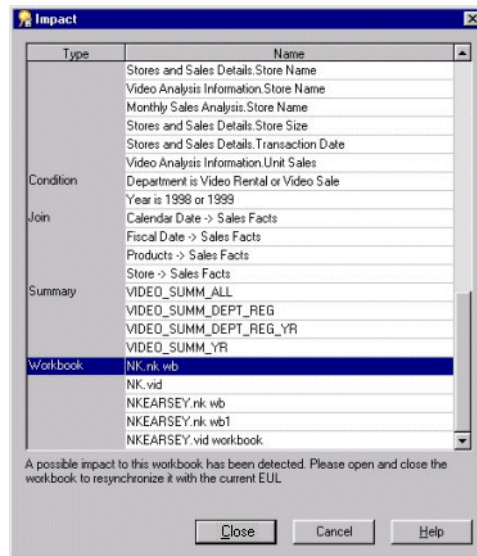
Impact

| Type | Name |
|---|---|
| | Stores and Sales Details.Store Name |
| | Video Analysis Information.Store Name |
| | Monthly Sales Analysis.Store Name |
| | Stores and Sales Details.Store Size |
| | Stores and Sales Details.Transaction Date |
| | Video Analysis Information.Unit Sales |
| Condition | Department is Video Rental or Video Sale |
| | Year is 1998 or 1999 |
| Join | Calendar Date -> Sales Facts |
| | Fiscal Date -> Sales Facts |
| | Products -> Sales Facts |
| | Store -> Sales Facts |
| Summary | VIDEO_SUMM_ALL |
| | VIDEO_SUMM_DEPT_REG |
| | VIDEO_SUMM_DEPT_REG_YR |
| | VIDEO_SUMM_YR |
| Workbook | NK.nk wb |
| | NK.vid |
| | NKEARSEY.nk wb |
| | NKEARSEY.nk wb1 |
| | NKEARSEY.vid workbook |

A possible impact to this workbook has been detected. Please open and close the workbook to resynchronize it with the current EUL

Close Cancel Help